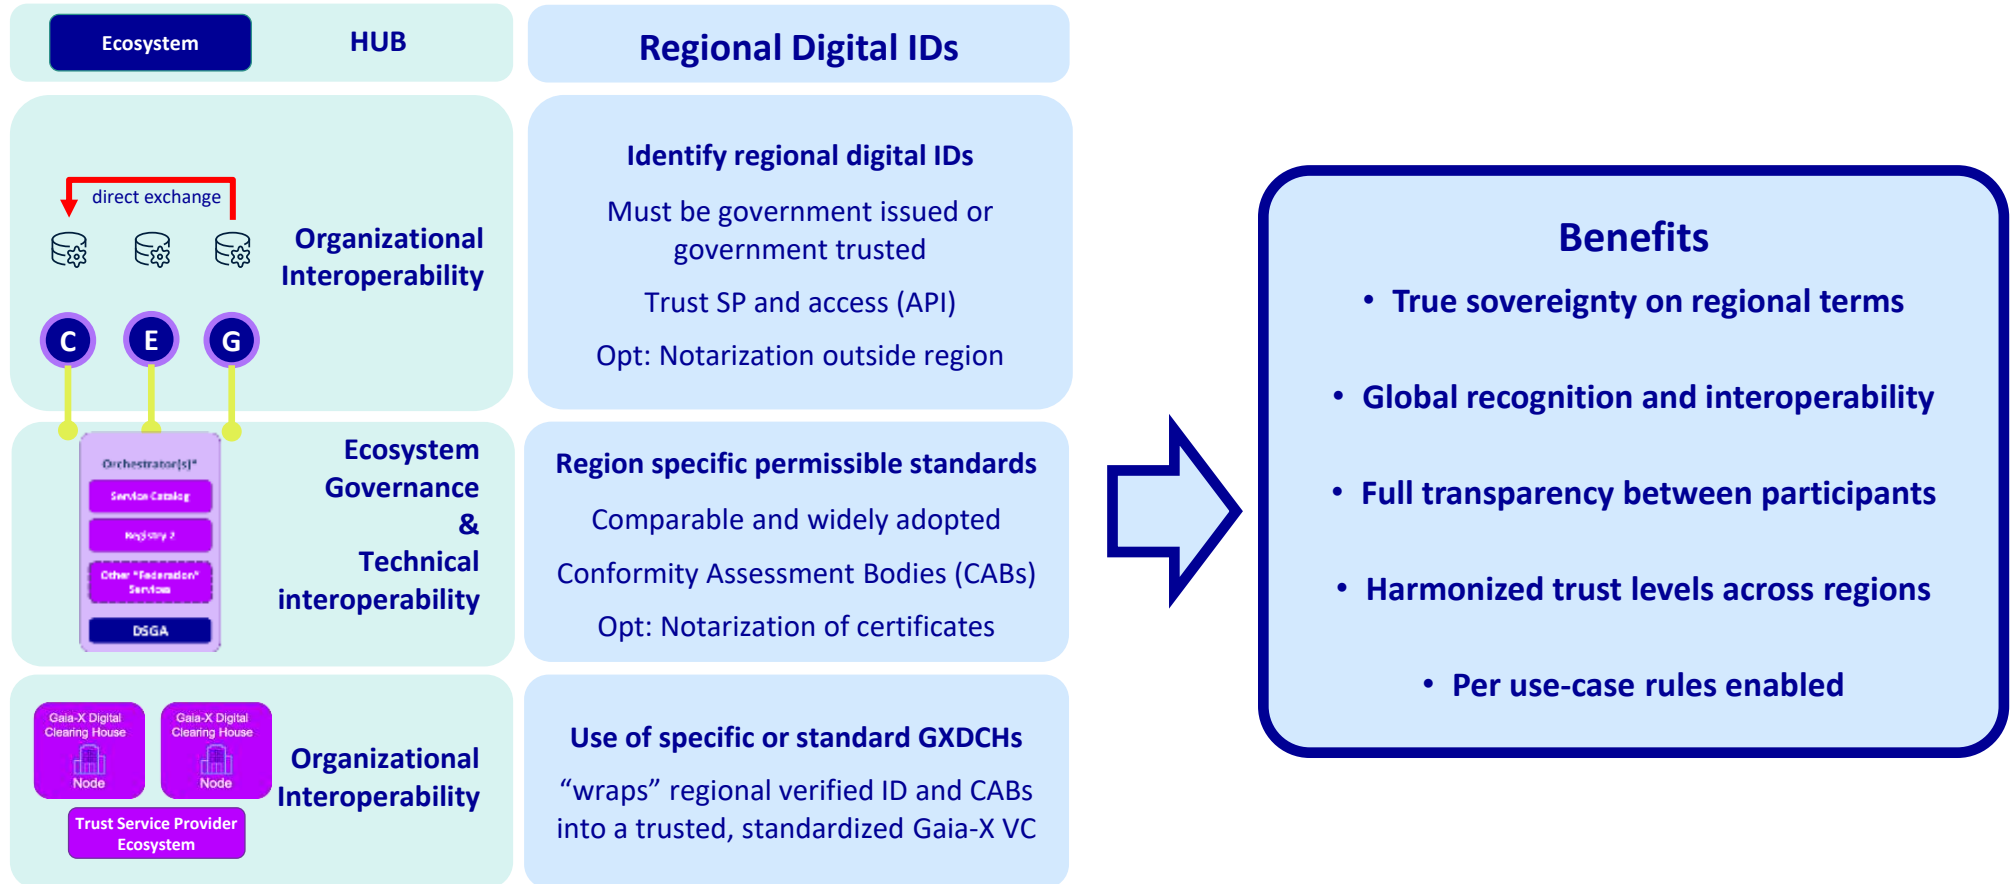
Ecosystem

HUB

Regional Digital IDs

direct exchange

Organizational Interoperability

C E G

Identify regional digital IDs

Must be government issued or government trusted

Trust SP and access (API)

Opt: Notarization outside region

Orchestrator(s)*

Service Catalog

Registry ?

Other "Federation" Services

DSGA

Ecosystem Governance & Technical interoperability

Region specific permissible standards

Comparable and widely adopted

Conformity Assessment Bodies (CABs)

Opt: Notarization of certificates

Gaia-X Digital Clearing House Node

Gaia-X Digital Clearing House Node

Trust Service Provider Ecosystem

Organizational Interoperability

Use of specific or standard GXDCHs

“wraps” regional verified ID and CABs into a trusted, standardized Gaia-X VC

Benefits

• True sovereignty on regional terms

• Global recognition and interoperability

• Full transparency between participants

• Harmonized trust levels across regions

• Per use-case rules enabled